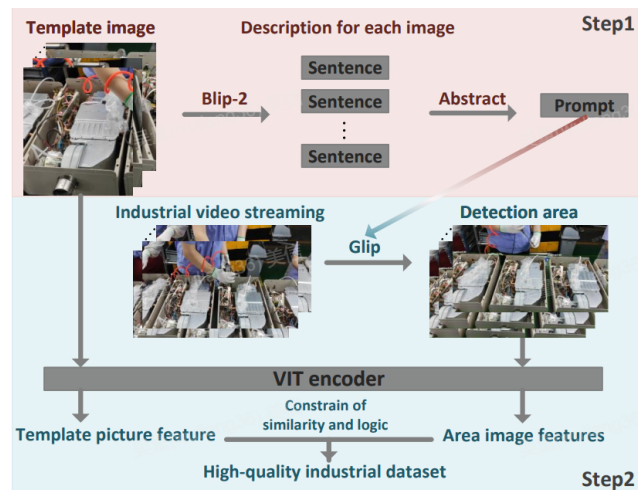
Template image

Description for each image

Step1

Blip-2

Sentence

Sentence

⋮

Sentence

Abstract

Prompt

Industrial video streaming

Detection area

Glip

VIT encoder

Constrain of similarity and logic

Template picture feature

Area image features

High-quality industrial dataset

Step2